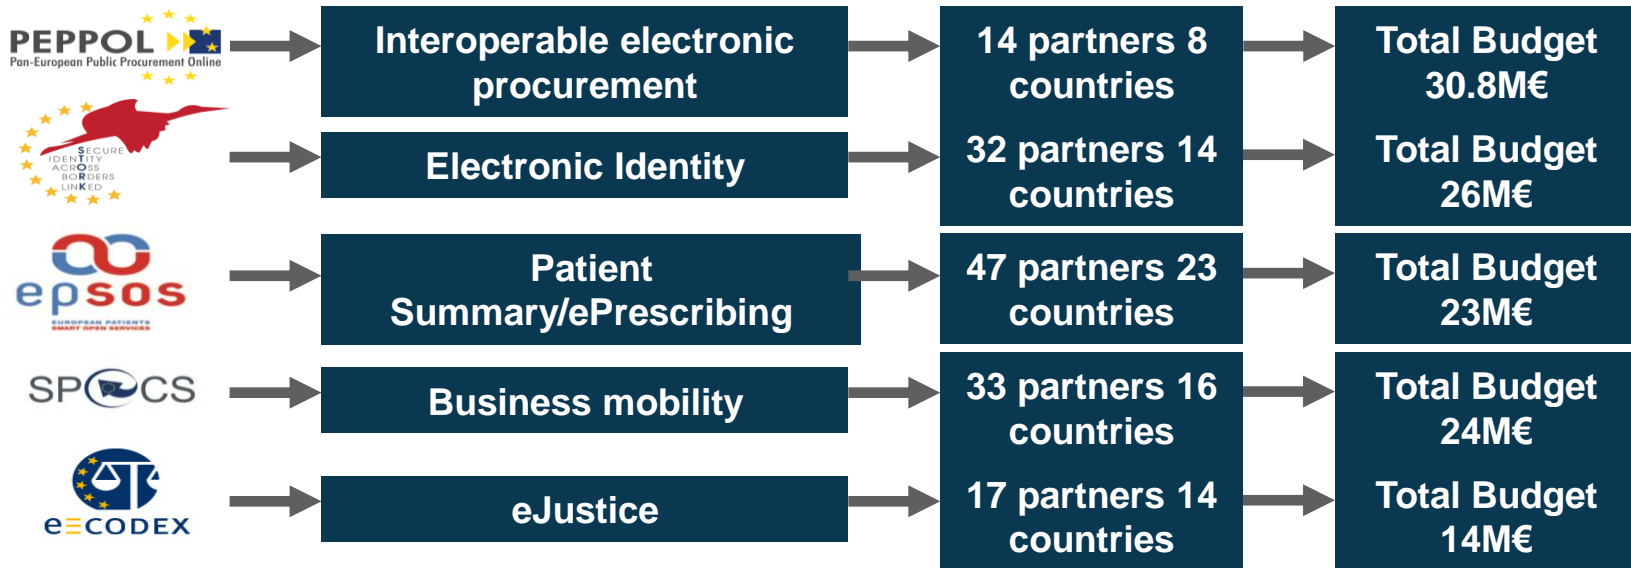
PEPPOL
Pan-European Public Procurement Online

Interoperable electronic procurement

14 partners 8 countries

Total Budget 30.8M€

SECURE IDENTITY ACROSS BORDERS LINKED

Electronic Identity

32 partners 14 countries

Total Budget 26M€

epsos
EUROPEAN PATIENTS SMART OPEN SERVICES

Patient Summary/ePrescribing

47 partners 23 countries

Total Budget 23M€

SPOCS

Business mobility

33 partners 16 countries

Total Budget 24M€

e-CODEX

eJustice

17 partners 14 countries

Total Budget 14M€